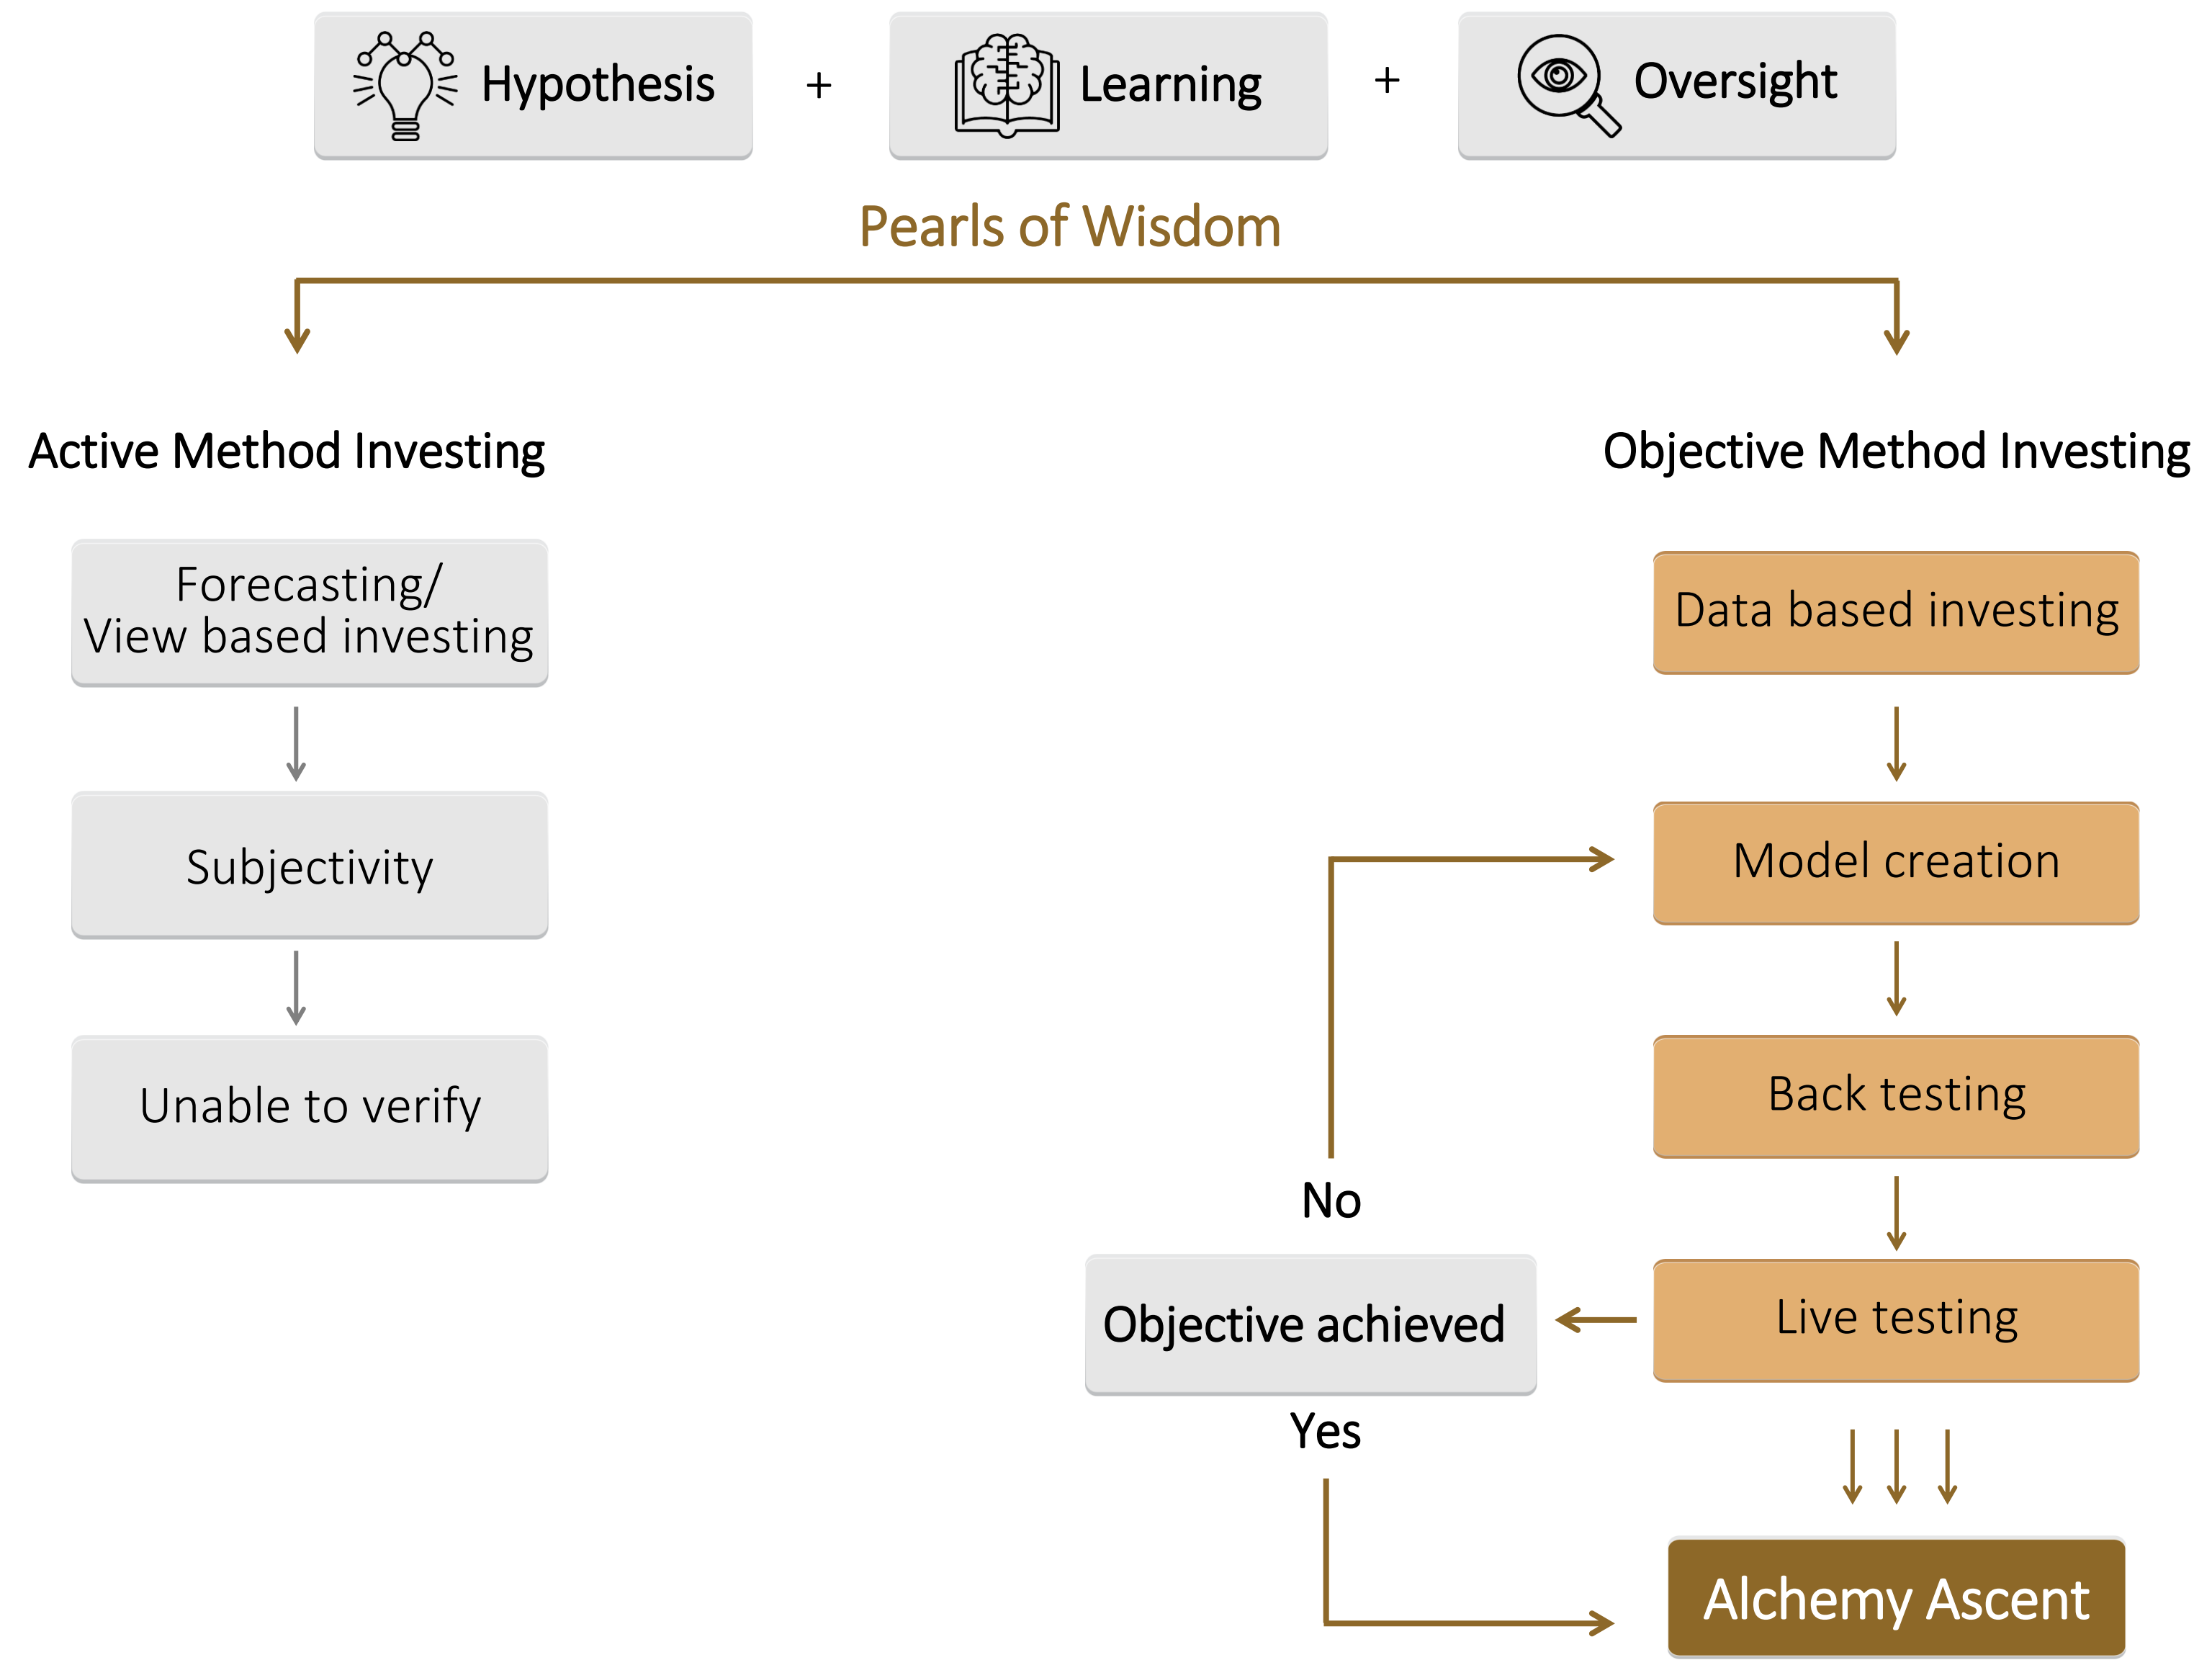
Hypothesis + Learning + Oversight

Pearls of Wisdom

Active Method Investing

Forecasting/ View based investing

Subjectivity

Unable to verify

Objective Method Investing

Data based investing

Model creation

Back testing

Live testing

No

Objective achieved

Yes

Alchemy Ascent